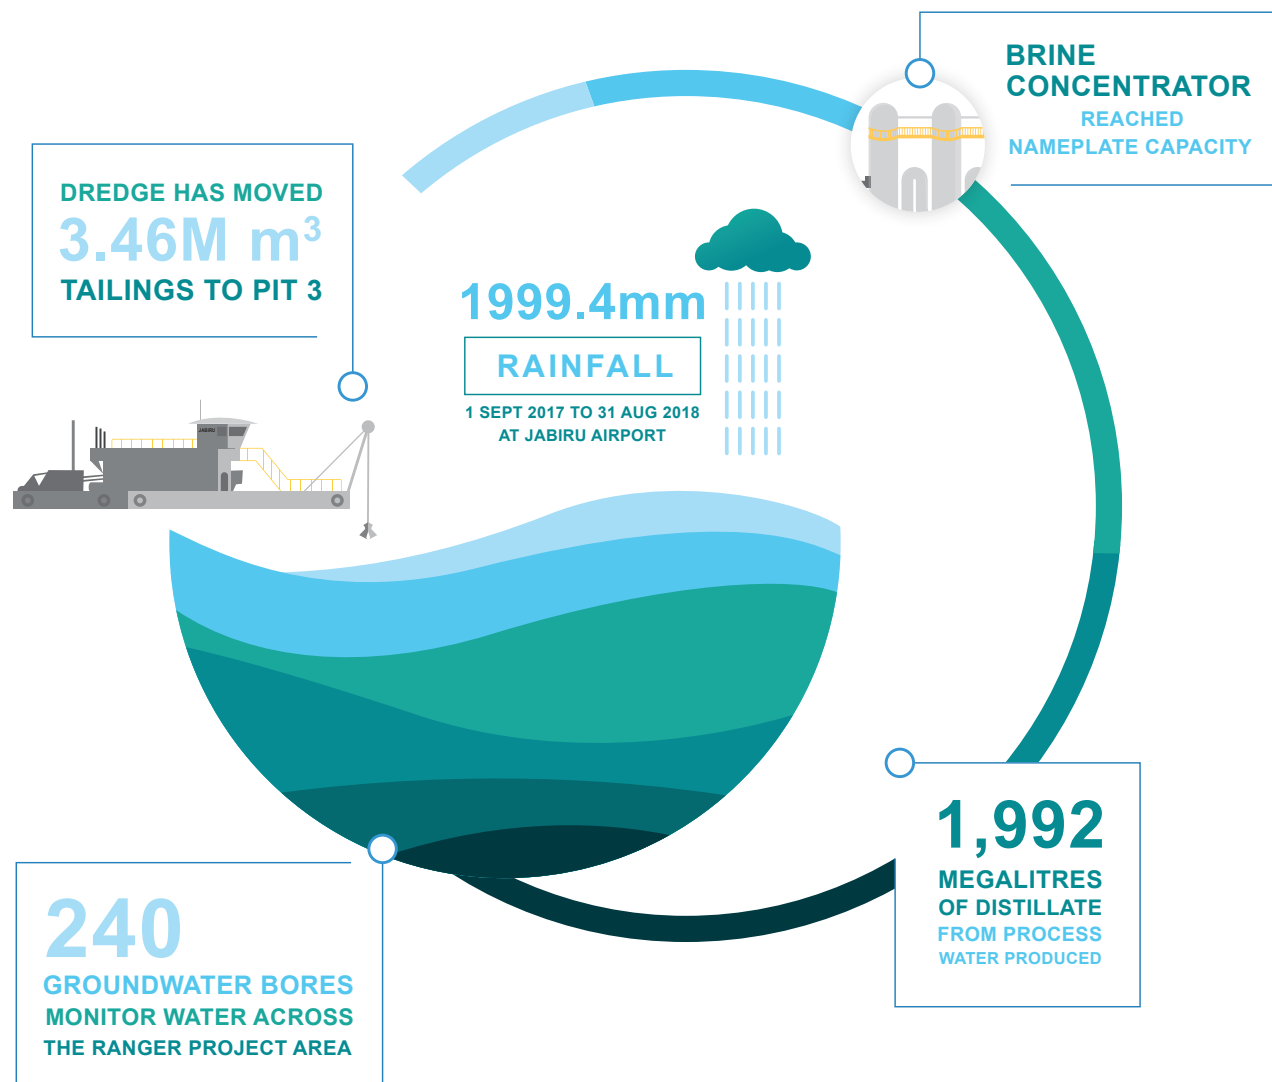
BRINE CONCENTRATOR
REACHED NAMEPLATE CAPACITY

DREDGE HAS MOVED
3.46M $m^3$
TAILINGS TO PIT 3

1999.4mm
RAINFALL
1 SEPT 2017 TO 31 AUG 2018
AT JABIRU AIRPORT

JABIRU

1,992
MEGALITRES
OF DISTILLATE
FROM PROCESS
WATER PRODUCED

240
GROUNDWATER BORES
MONITOR WATER ACROSS
THE RANGER PROJECT AREA